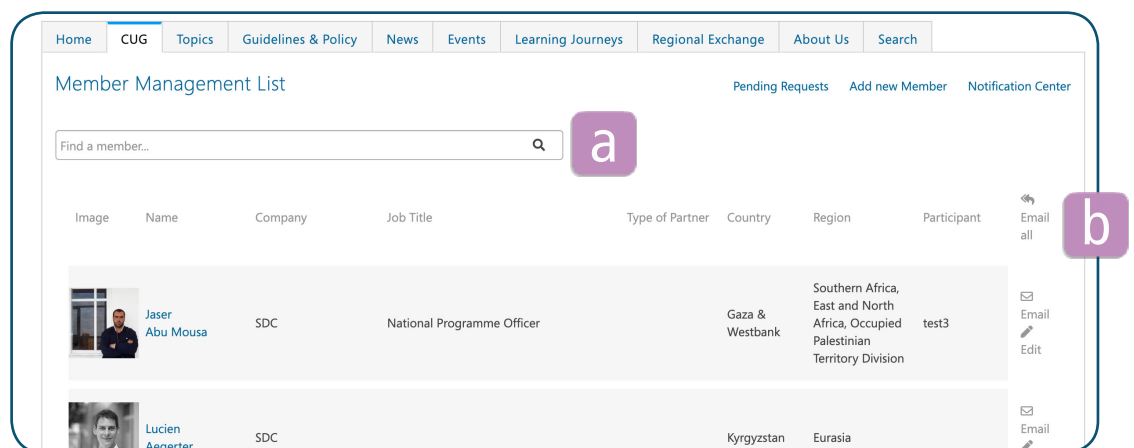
Home CUG Topics Guidelines & Policy News Events Learning Journeys Regional Exchange About Us Search

Member Management List

Pending Requests Add new Member Notification Center

Find a member...

a

b

| Image | Name | Company | Job Title | Type of Partner | Country | Region | Participant | Email all |
|---|---|---|---|---|---|---|---|---|
| | Jaser Abu Mousa | SDC | National Programme Officer | | Gaza & Westbank | Southern Africa, East and North Africa, Occupied Palestinian Territory Division | test3 | Email Edit |
| | Lucien Aegerter | SDC | | | Kyrgyzstan | Eurasia | | Email |